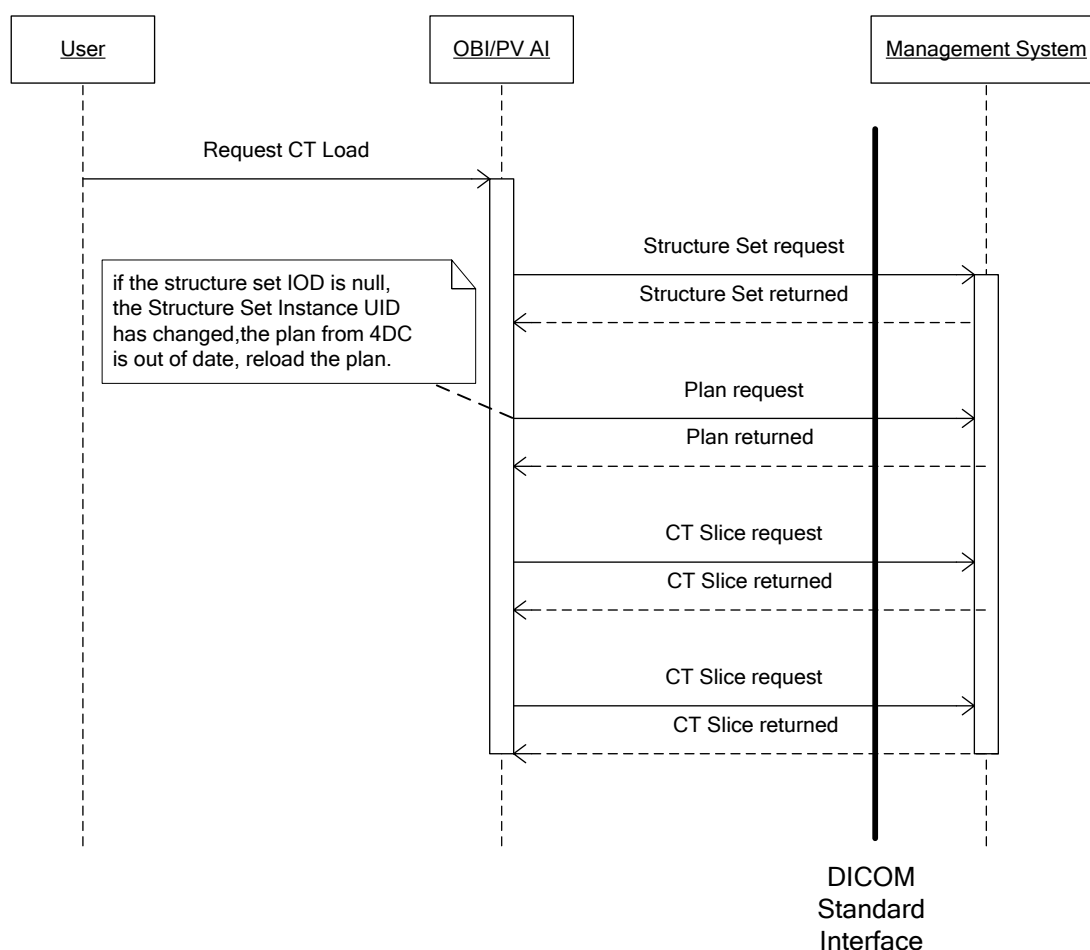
User

OBI/PV AI

Management System

Request CT Load

Structure Set request

if the structure set IOD is null, the Structure Set Instance UID has changed,the plan from 4DC is out of date, reload the plan.

Structure Set returned

Plan request

Plan returned

CT Slice request

CT Slice returned

CT Slice request

CT Slice returned

DICOM Standard Interface